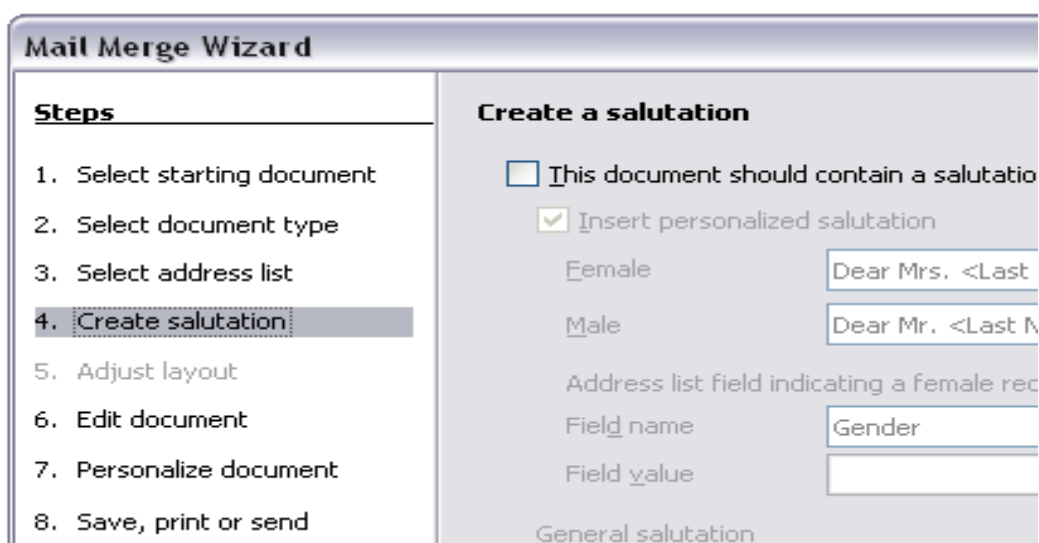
Mail Merge Wizard

Steps

1. Select starting document
2. Select document type
3. Select address list
4. Create salutation
5. Adjust layout
6. Edit document
7. Personalize document
8. Save, print or send

Create a salutation

This document should contain a salutatio

Insert personalized salutation

Female Dear Mrs. <Last

Male Dear Mr. <Last N

Address list field indicating a female rec

Field name Gender

Field value

General salutation